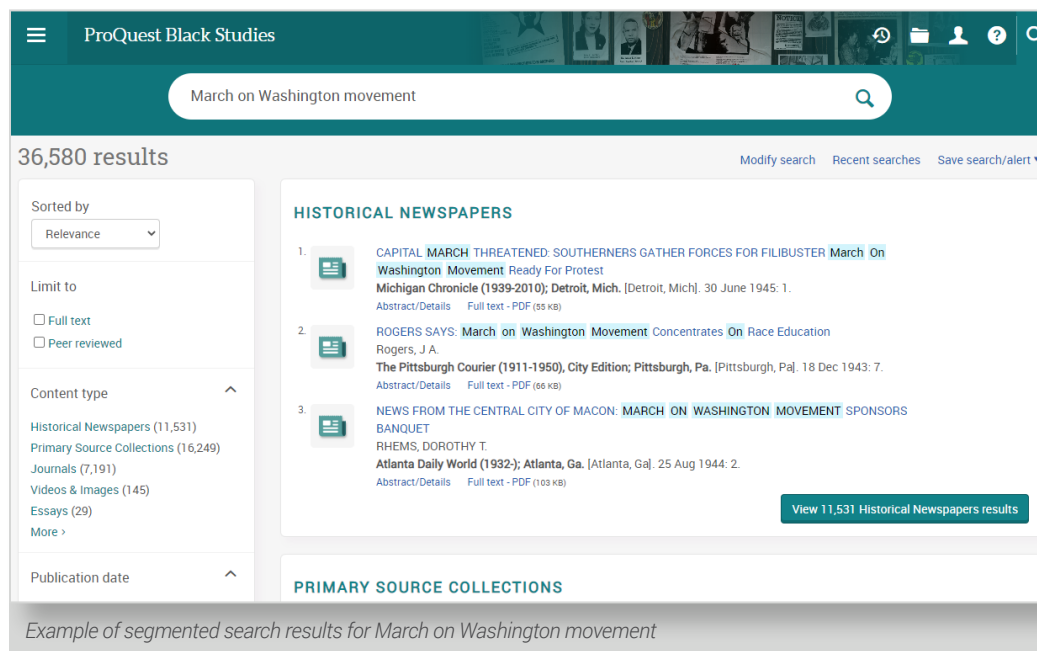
ProQuest Black Studies

March on Washington movement

36,580 results

Modify search Recent searches Save search/alert

Sorted by
Relevance

Limit to
Full text
Peer reviewed

Content type
Historical Newspapers (11,531)
Primary Source Collections (16,249)
Journals (7,191)
Videos & Images (145)
Essays (29)
More ›

Publication date

HISTORICAL NEWSPAPERS

1. CAPITAL MARCH THREATENED: SOUTHERNERS GATHER FORCES FOR FILIBUSTER March On Washington Movement Ready For Protest
Michigan Chronicle (1939-2010); Detroit, Mich. [Detroit, Mich]. 30 June 1945: 1.
Abstract/Details Full text - PDF (55 KB)

2. ROGERS SAYS: March on Washington Movement Concentrates On Race Education
Rogers, J A.
The Pittsburgh Courier (1911-1950), City Edition; Pittsburgh, Pa. [Pittsburgh, Pa]. 18 Dec 1943: 7.
Abstract/Details Full text - PDF (66 KB)

3. NEWS FROM THE CENTRAL CITY OF MACON: MARCH ON WASHINGTON MOVEMENT SPONSORS BANQUET
RHEMS, DOROTHY T.
Atlanta Daily World (1932-); Atlanta, Ga. [Atlanta, Ga]. 25 Aug 1944: 2.
Abstract/Details Full text - PDF (103 KB)

View 11,531 Historical Newspapers results

PRIMARY SOURCE COLLECTIONS

Example of segmented search results for March on Washington movement